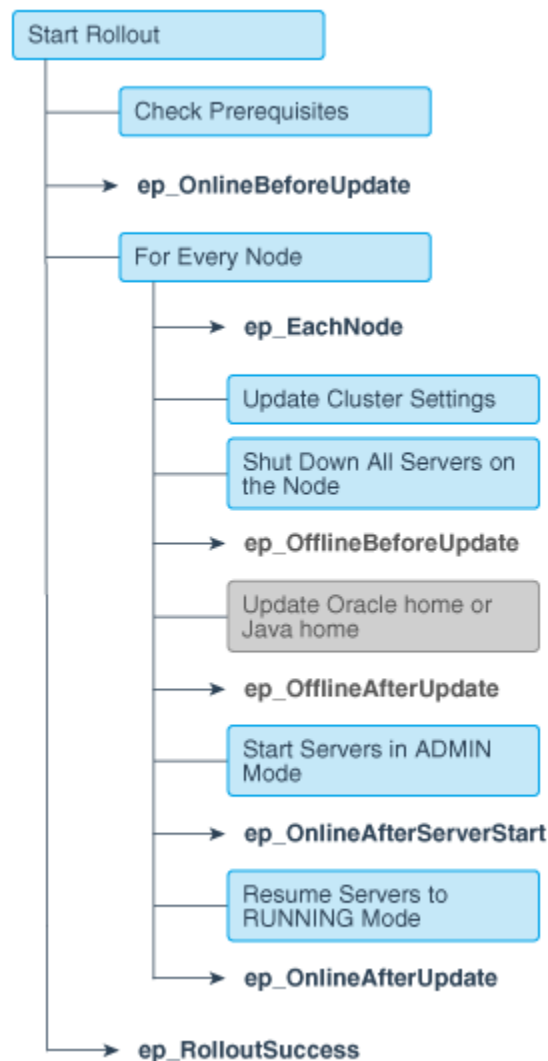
Start Rollout

Check Prerequisites

ep_OnlineBeforeUpdate

For Every Node

ep_EachNode

Update Cluster Settings

Shut Down All Servers on the Node

ep_OfflineBeforeUpdate

Update Oracle home or Java home

ep_OfflineAfterUpdate

Start Servers in ADMIN Mode

ep_OnlineAfterServerStart

Resume Servers to RUNNING Mode

ep_OnlineAfterUpdate

ep_RolloutSuccess